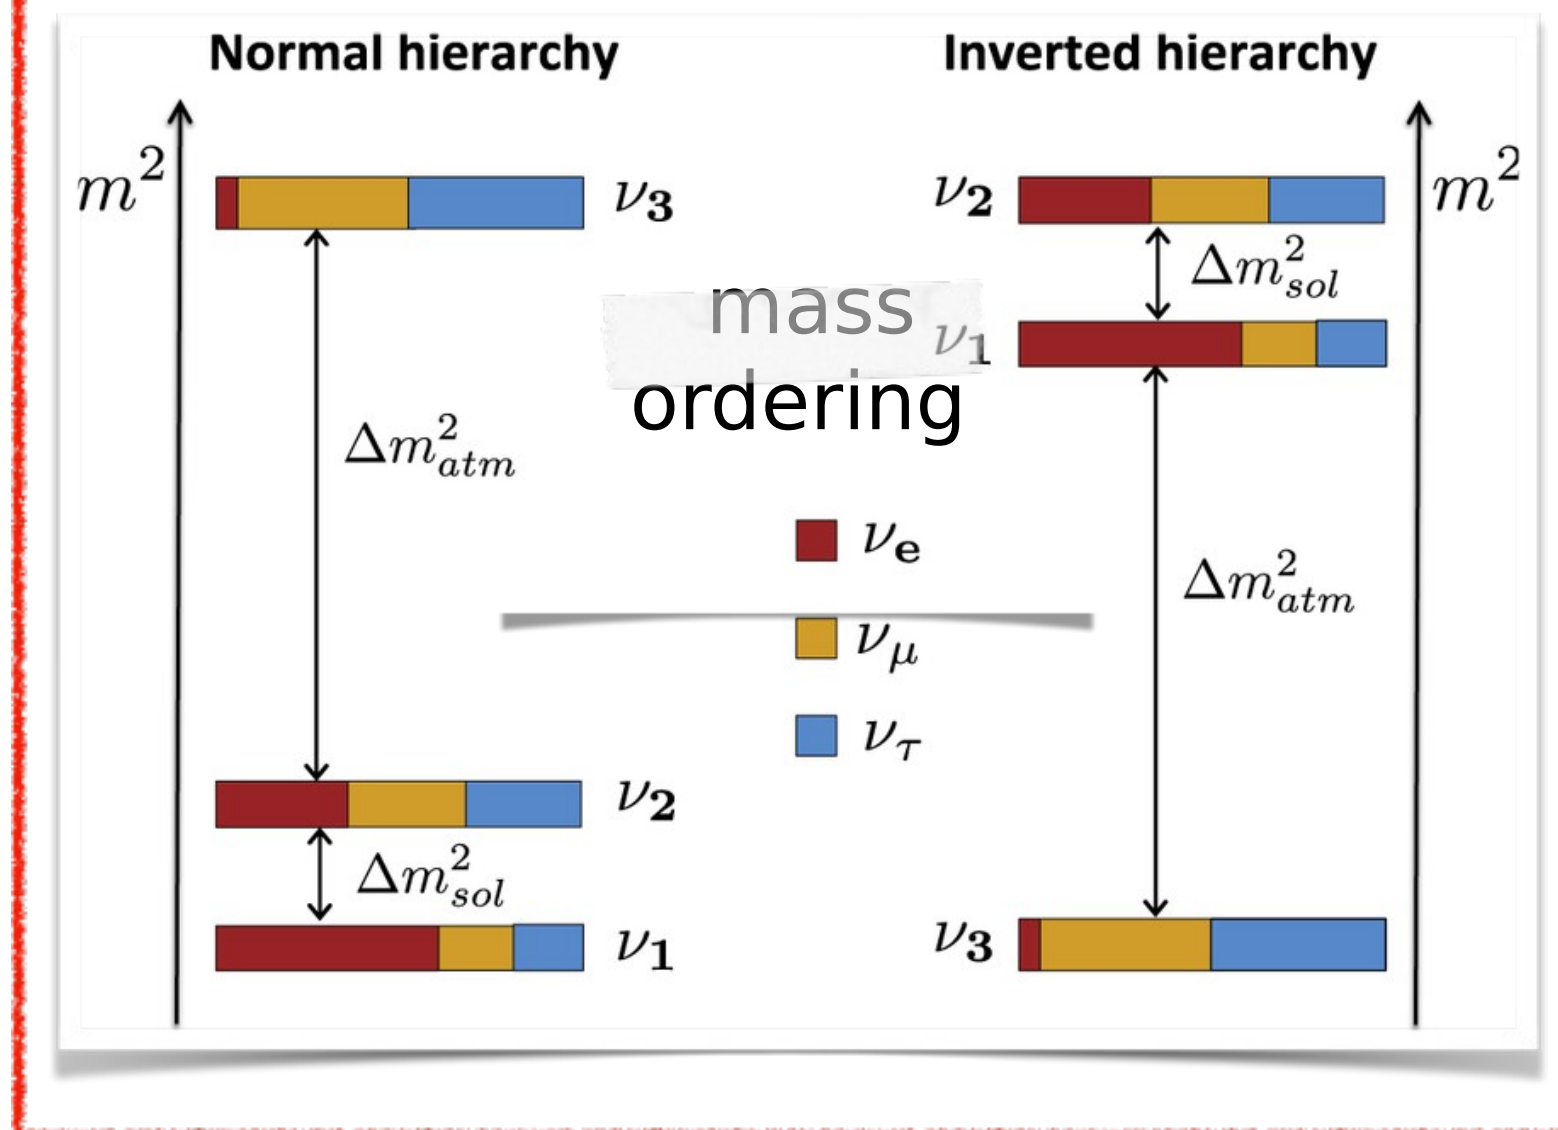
Normal hierarchy

Inverted hierarchy

$m^2$

$\nu_3$

$\nu_2$

$m^2$

$\Delta m^2_{sol}$

mass

$\nu_1$

ordering

$\Delta m^2_{atm}$

$\nu_e$

$\Delta m^2_{atm}$

$\nu_\mu$

$\nu_\tau$

$\nu_2$

$\Delta m^2_{sol}$

$\nu_1$

$\nu_3$